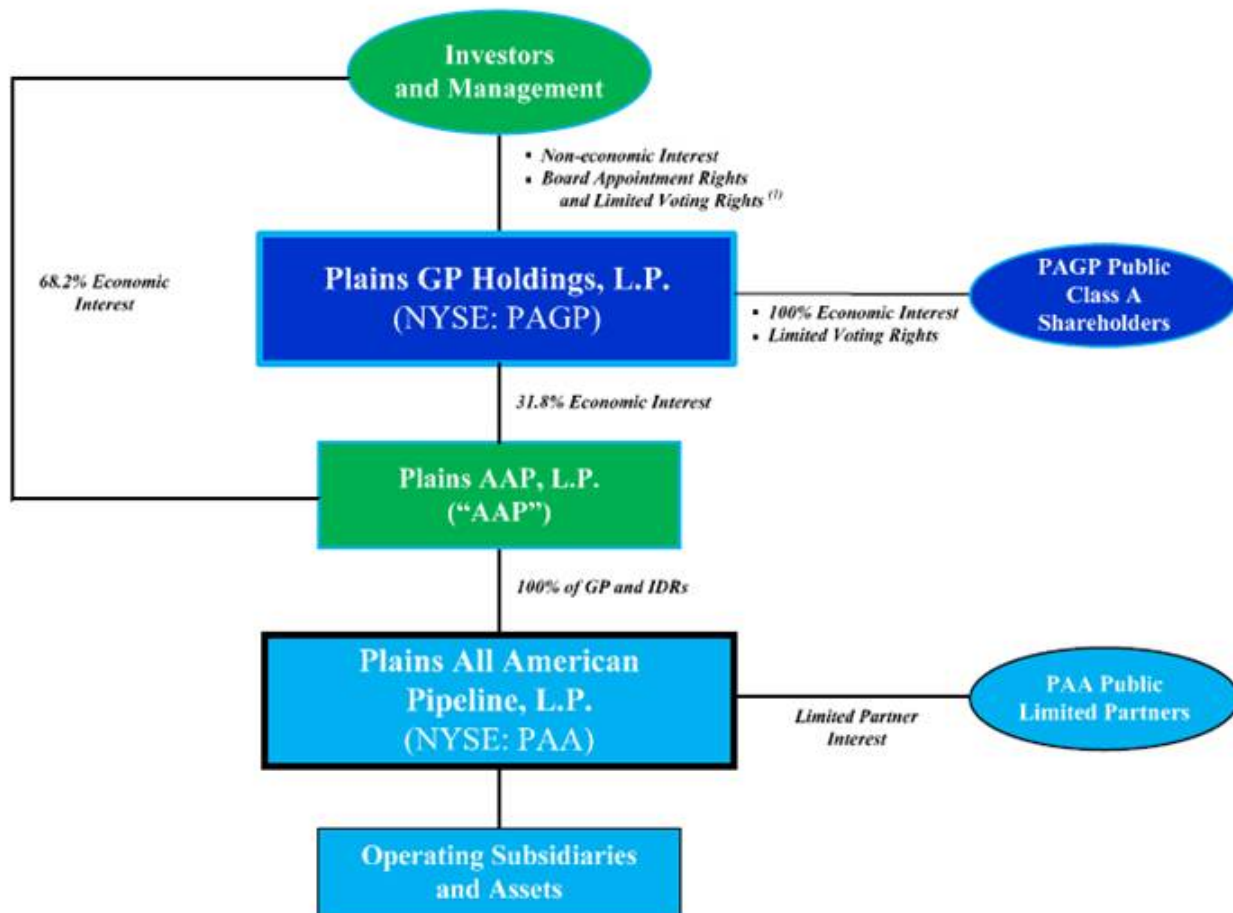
Investors and Management

• Non-economic Interest
• Board Appointment Rights and Limited Voting Rights $^{(1)}$

68.2% Economic Interest

Plains GP Holdings, L.P.
(NYSE: PAGP)

• 100% Economic Interest
• Limited Voting Rights

PAGP Public Class A Shareholders

31.8% Economic Interest

Plains AAP, L.P.
("AAP")

100% of GP and IDRs

Plains All American Pipeline, L.P.
(NYSE: PAA)

Limited Partner Interest

PAA Public Limited Partners

Operating Subsidiaries and Assets